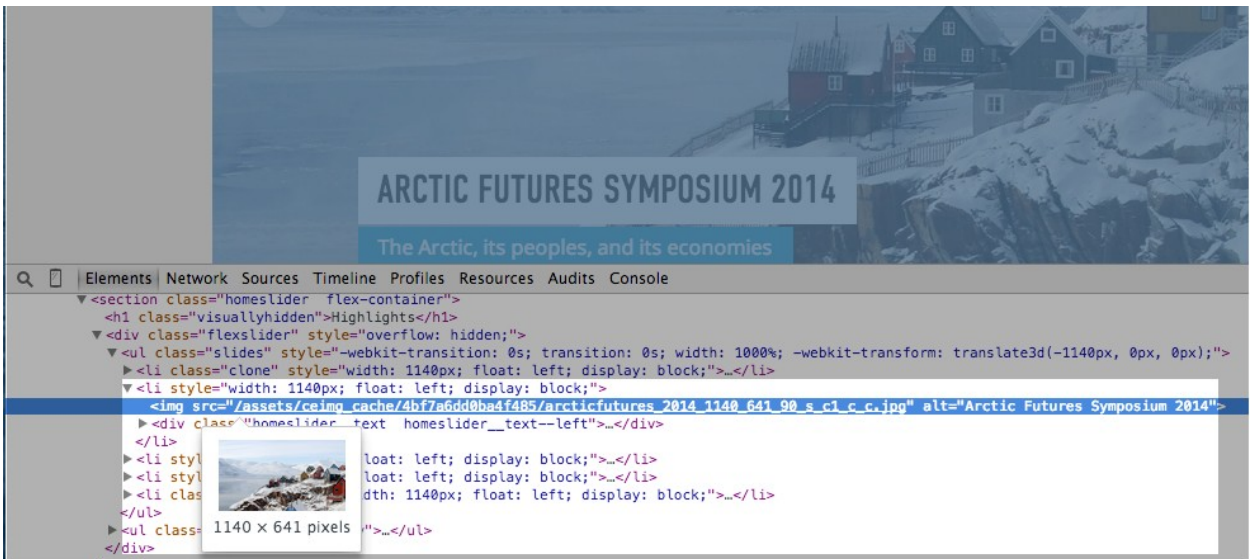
ARCTIC FUTURES SYMPOSIUM 2014

The Arctic, its peoples, and its economies

Elements Network Sources Timeline Profiles Resources Audits Console

▼<section class="homeslider flex-container">
<h1 class="visuallyhidden">Highlights</h1>
▼<div class="flexslider" style="overflow: hidden;">
▼<ul class="slides" style="-webkit-transition: 0s; transition: 0s; width: 1000%; -webkit-transform: translate3d(-1140px, 0px, 0px);">
▶<li class="clone" style="width: 1140px; float: left; display: block;">…</li>
▼<li style="width: 1140px; float: left; display: block;">
<img src="/assets/ceimg_cache/4bf7a6dd0ba4f485/arcticfutures_2014_1140_641_90_s_c1_c_c.jpg" alt="Arctic Futures Symposium 2014">
▶<div class="homeslider__text homeslider__text--left">…</div>
</li>
▶<li styl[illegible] loat: left; display: block;">…</li>
▶<li styl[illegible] loat: left; display: block;">…</li>
▶<li clas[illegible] dth: 1140px; float: left; display: block;">…</li>
</ul>
▶<ul class=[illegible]">…</ul>
</div>

1140 × 641 pixels